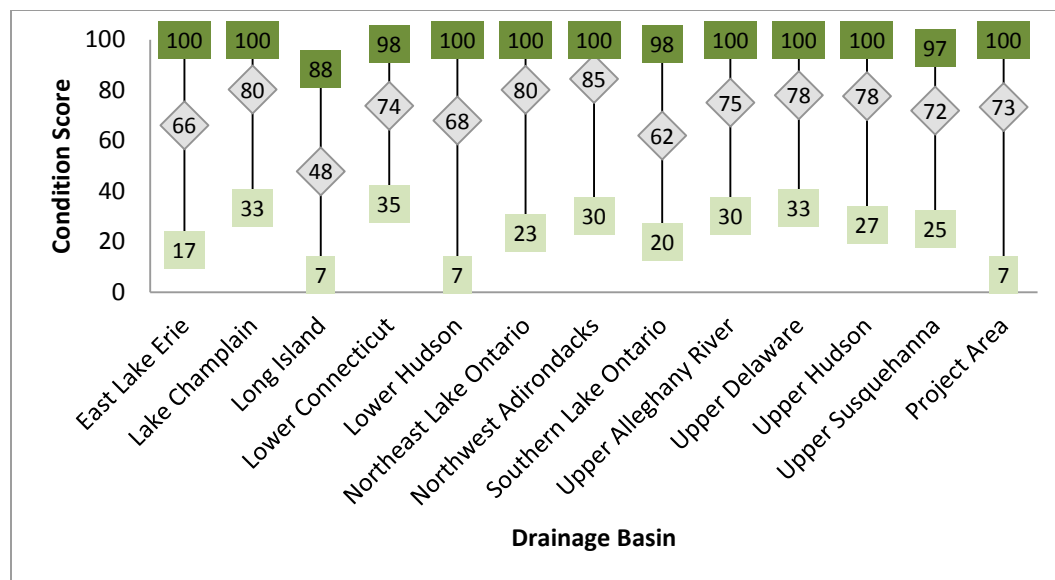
Condition Score

100
80
60
40
20
0

| Drainage Basin | Max | Mean | Min |
|---|---|---|---|
| East Lake Erie | 100 | 66 | 17 |
| Lake Champlain | 100 | 80 | 33 |
| Long Island | 88 | 48 | 7 |
| Lower Connecticut | 98 | 74 | 35 |
| Lower Hudson | 100 | 68 | 7 |
| Northeast Lake Ontario | 100 | 80 | 23 |
| Northwest Adirondacks | 100 | 85 | 30 |
| Southern Lake Ontario | 98 | 62 | 20 |
| Upper Alleghany River | 100 | 75 | 30 |
| Upper Delaware | 100 | 78 | 33 |
| Upper Hudson | 100 | 78 | 27 |
| Upper Susquehanna | 97 | 72 | 25 |
| Project Area | 100 | 73 | 7 |

Drainage Basin